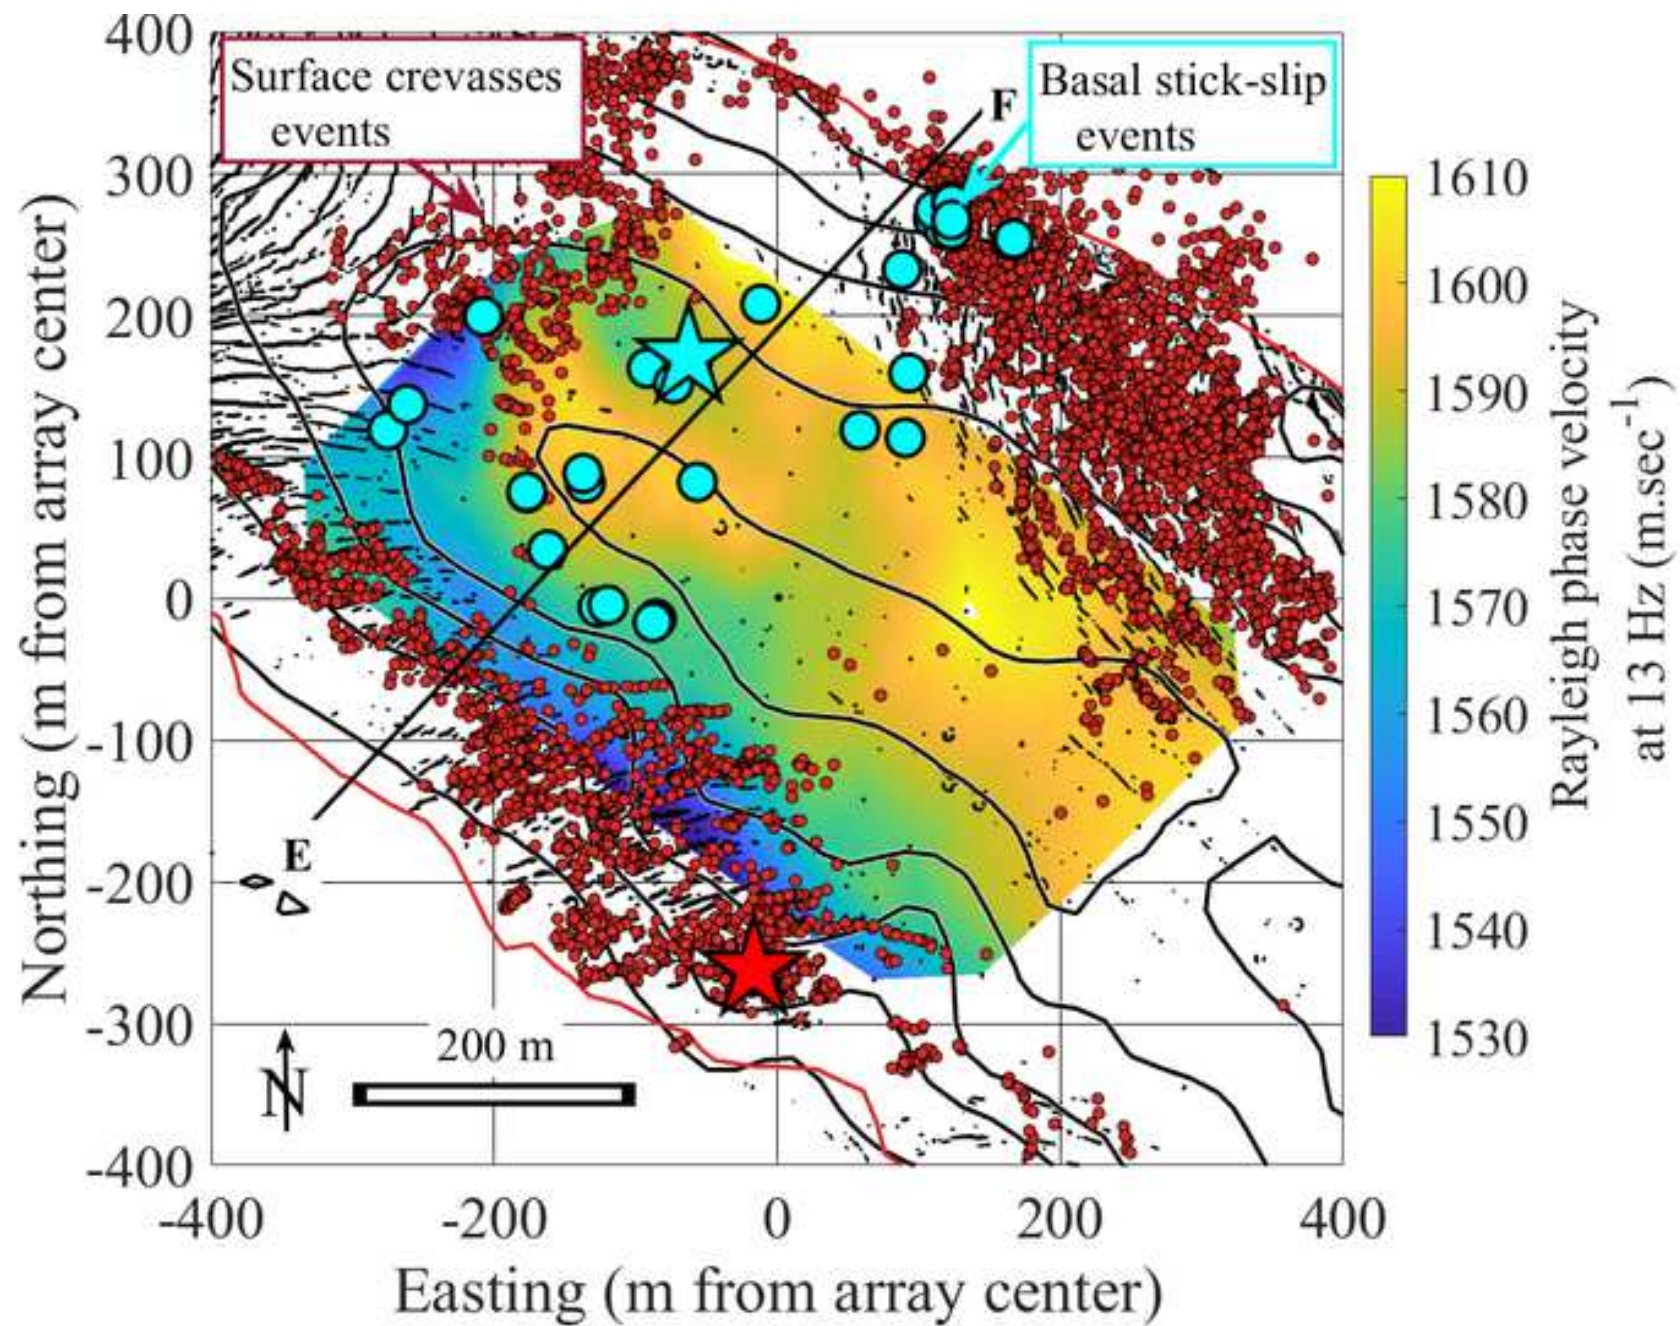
400

300

200

100

0

-100

-200

-300

-400

Surface crevasses events

Basal stick-slip events

F

E

N

200 m

-400 -200 0 200 400

Easting (m from array center)

Northing (m from array center)

1610
1600
1590
1580
1570
1560
1550
1540
1530

Rayleigh phase velocity at 13 Hz (m.sec$^{-1}$)